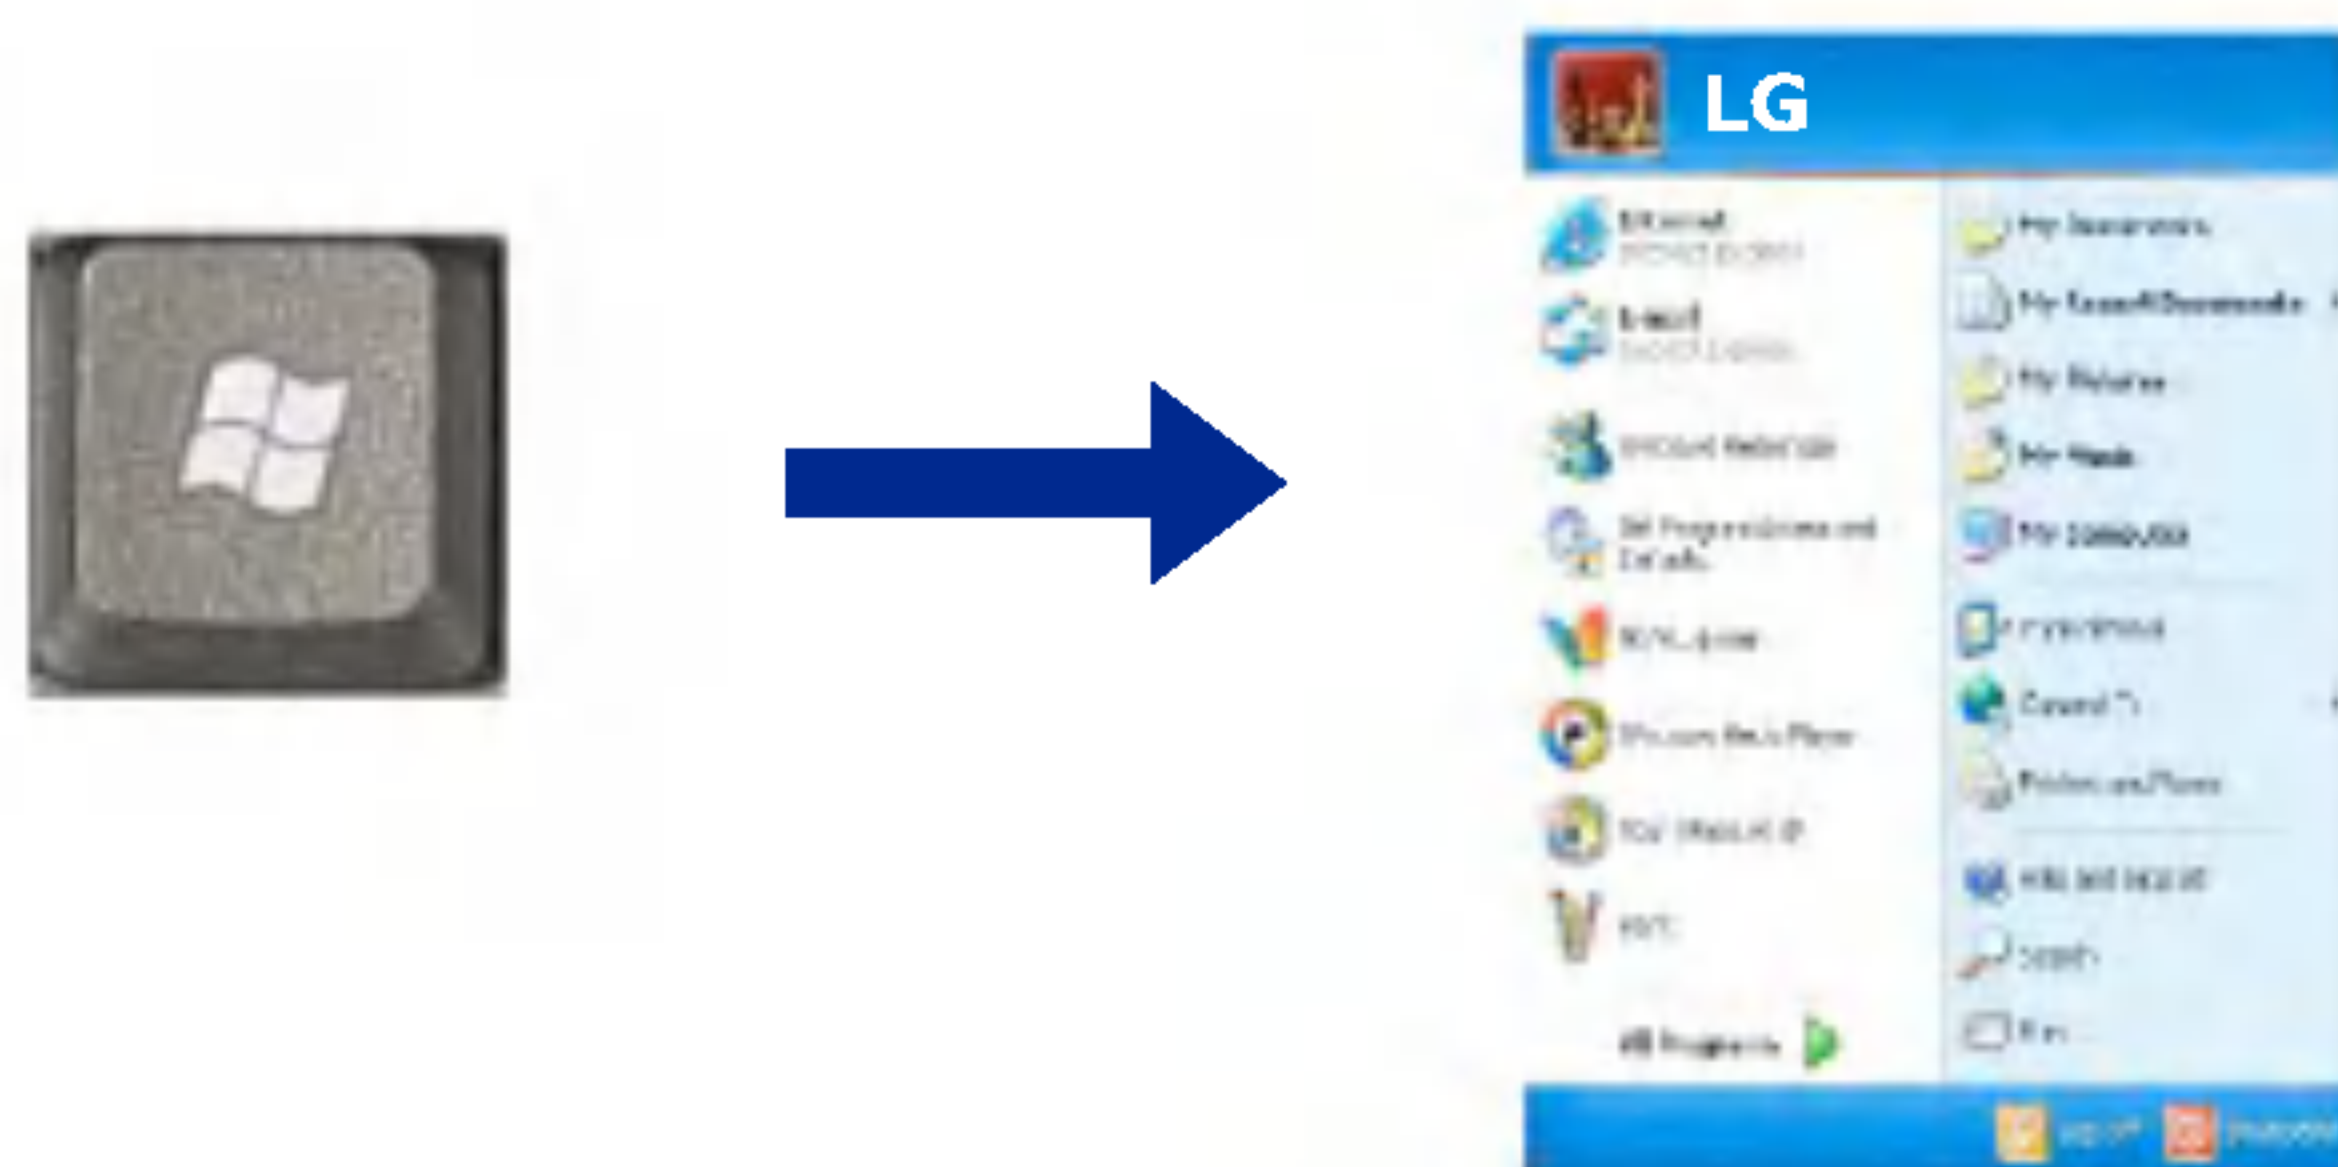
LG

Internet
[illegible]

E-mail
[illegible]

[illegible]

Set Program Access and Defaults

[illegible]

Windows Media Player

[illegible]

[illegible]

All Programs

My Documents

My Recent Documents

My Pictures

My Music

My Computer

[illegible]

Control Panel

Printers and Faxes

Help and Support

Search

Run

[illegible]

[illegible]